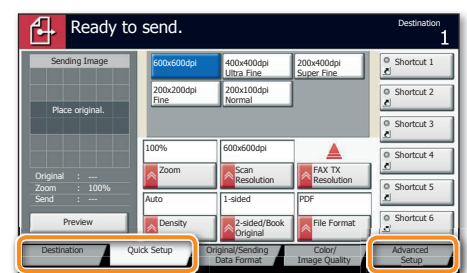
Ready to send.

Destination
1

Sending Image

Place original.

Original : ---
Zoom : 100%
Send : ---

Preview

600x600dpi

400x400dpi Ultra Fine

200x400dpi Super Fine

200x200dpi Fine

200x100dpi Normal

100%

Zoom

600x600dpi

Scan Resolution

FAX TX Resolution

Auto

Density

1-sided

2-sided/Book Original

PDF

File Format

Shortcut 1

Shortcut 2

Shortcut 3

Shortcut 4

Shortcut 5

Shortcut 6

Destination

Quick Setup

Original/Sending Data Format

Color/ Image Quality

Advanced Setup